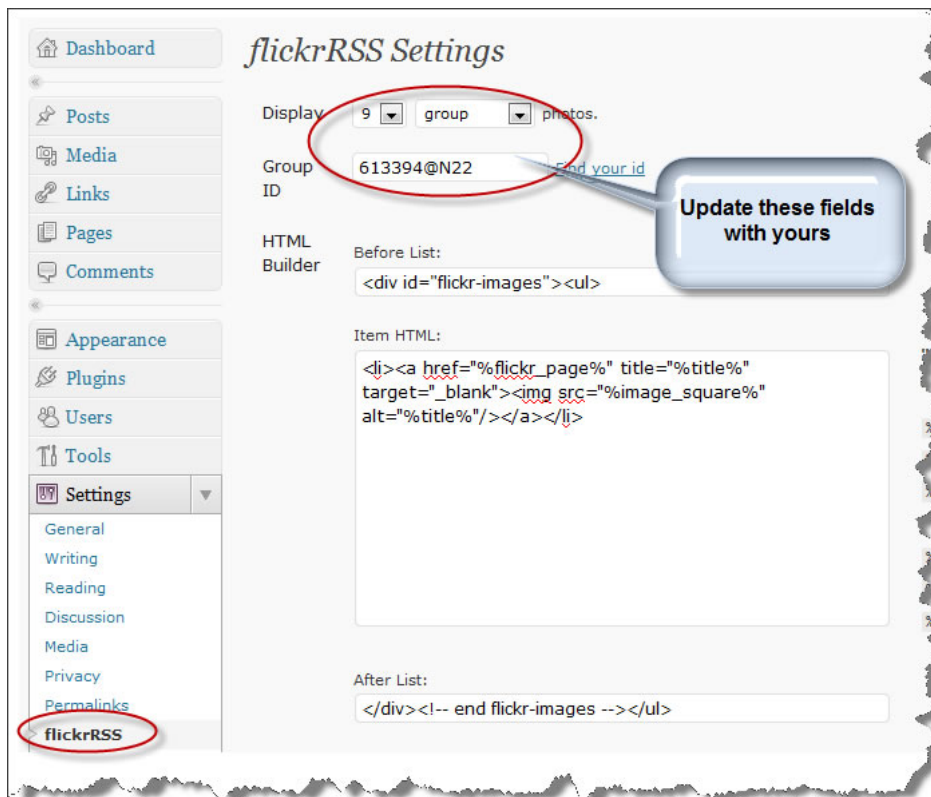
Dashboard

Posts

Media

Links

Pages

Comments

Appearance

Plugins

Users

Tools

Settings

General

Writing

Reading

Discussion

Media

Privacy

Permalinks

flickrRSS

flickrRSS Settings

Display 9 group photos.

Group ID 613394@N22 Find your id

Update these fields with yours

HTML Builder

Before List:

<div id="flickr-images"><ul>

Item HTML:

<li><a href="%flickr_page%" title="%title%" target="_blank"><img src="%image_square%" alt="%title%"/></a></li>

After List:

</div><!-- end flickr-images --></ul>